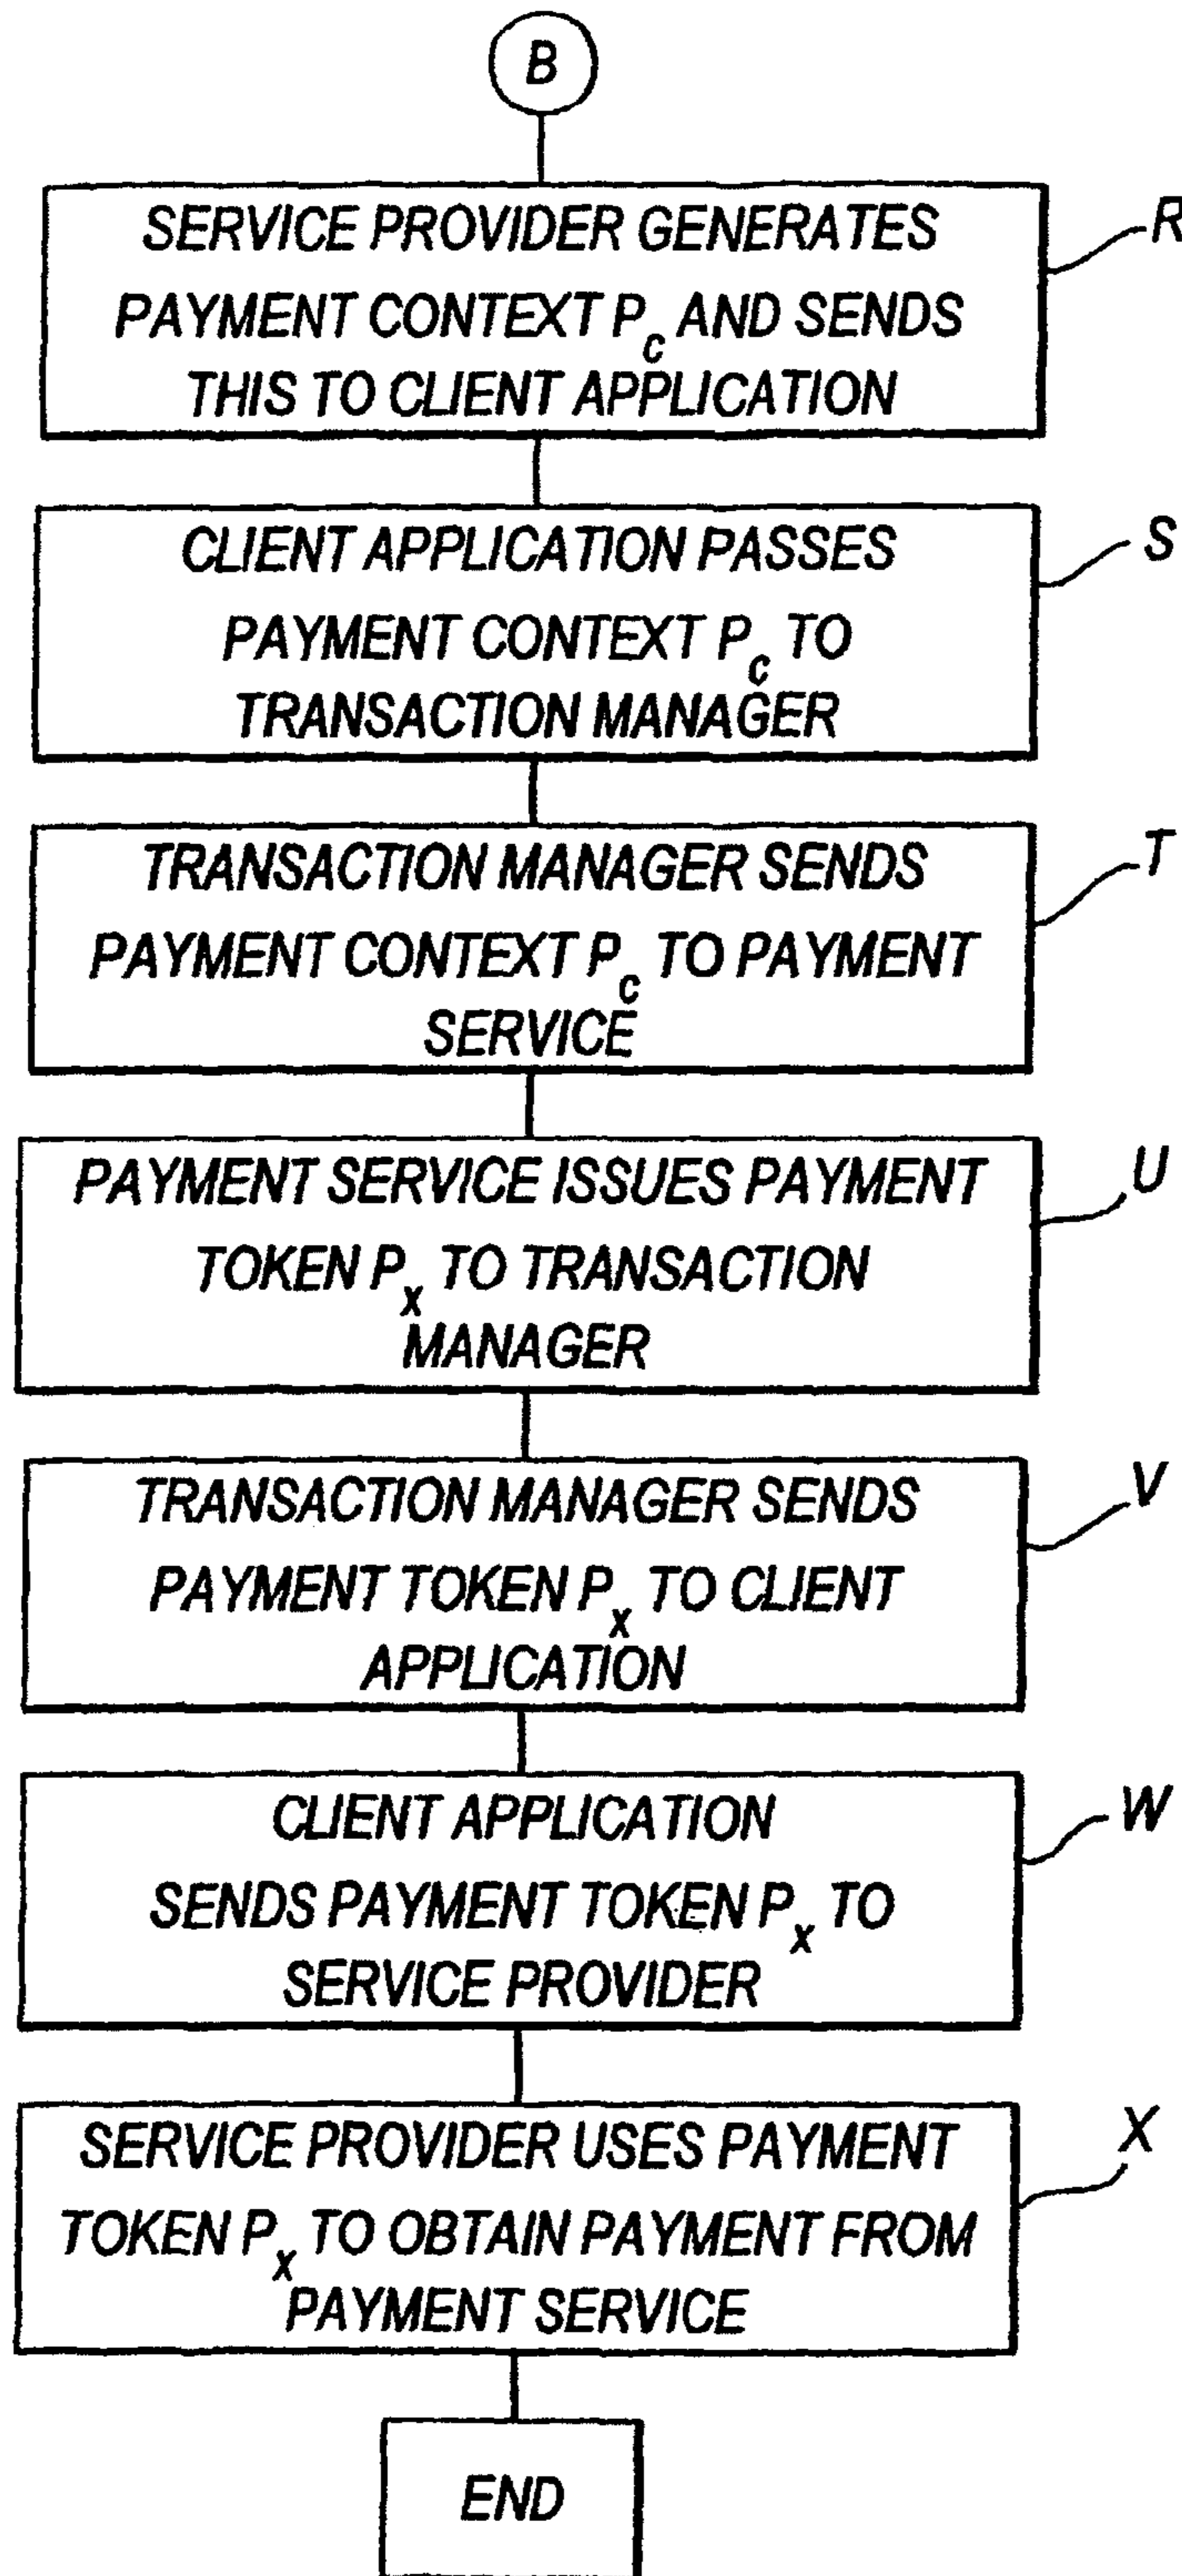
B

SERVICE PROVIDER GENERATES PAYMENT CONTEXT $P_c$ AND SENDS THIS TO CLIENT APPLICATION

R

CLIENT APPLICATION PASSES PAYMENT CONTEXT $P_c$ TO TRANSACTION MANAGER

S

TRANSACTION MANAGER SENDS PAYMENT CONTEXT $P_c$ TO PAYMENT SERVICE

T

PAYMENT SERVICE ISSUES PAYMENT TOKEN $P_x$ TO TRANSACTION MANAGER

U

TRANSACTION MANAGER SENDS PAYMENT TOKEN $P_x$ TO CLIENT APPLICATION

V

CLIENT APPLICATION SENDS PAYMENT TOKEN $P_x$ TO SERVICE PROVIDER

W

SERVICE PROVIDER USES PAYMENT TOKEN $P_x$ TO OBTAIN PAYMENT FROM PAYMENT SERVICE

X

END